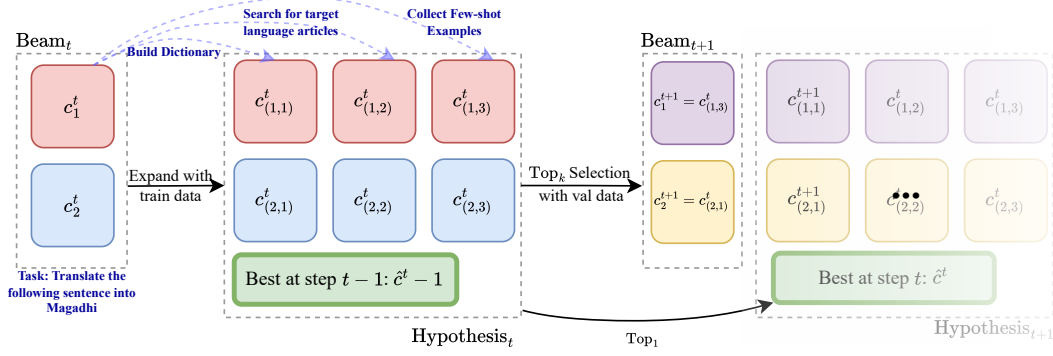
Search for target language articles

Collect Few-shot Examples

$\text{Beam}_t$

Build Dictionary

$c_1^t$

$c_2^t$

Task: Translate the following sentence into Magadhi

Expand with train data

$c_{(1,1)}^t$ $c_{(1,2)}^t$ $c_{(1,3)}^t$

$c_{(2,1)}^t$ $c_{(2,2)}^t$ $c_{(2,3)}^t$

Best at step $t-1$: $\hat{c}^t - 1$

$\text{Hypothesis}_t$

$\text{Top}_k$ Selection with val data

$\text{Beam}_{t+1}$

$c_1^{t+1} = c_{(1,3)}^t$

$c_2^{t+1} = c_{(2,1)}^t$

$c_{(1,1)}^{t+1}$ $c_{(1,2)}^t$ $c_{(1,3)}^t$

$c_{(2,1)}^{t+1}$ $c_{(2,2)}^t$ $c_{(2,3)}^t$

Best at step $t$: $\hat{c}^t$

$\text{Top}_1$

$\text{Hypothesis}_{t+1}$